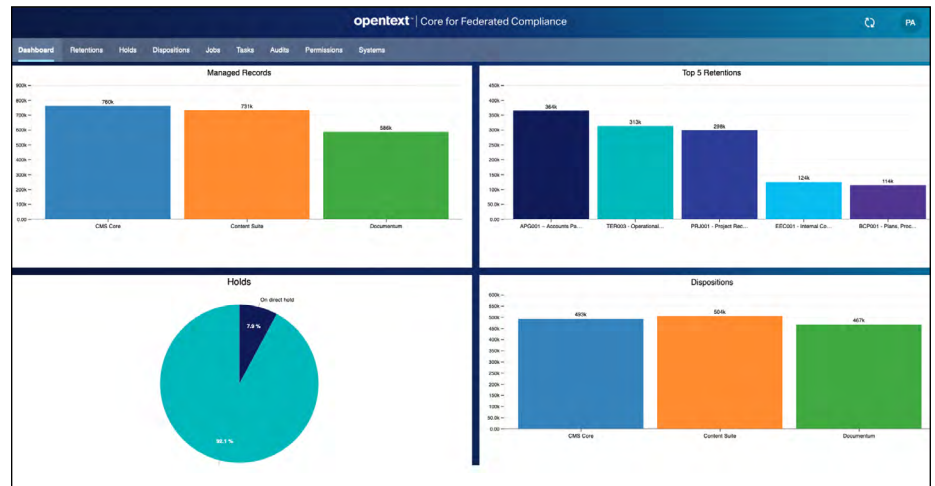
opentext™ | Core for Federated Compliance

PA

Dashboard Retentions Holds Dispositions Jobs Tasks Audits Permissions Systems

Managed Records

900k
800k
700k
600k
500k
400k
300k
200k
100k
0.00

760k
731k
586k

CMS Core
Content Suite
Documentum

Top 5 Retentions

450k
400k
350k
300k
250k
200k
150k
100k
50.0k
0.00

364k
313k
298k
124k
114k

APG001 - Accounts Pa...
TER003 - Operational...
PRJ001 - Project Rec...
EEC001 - Internal Co...
BCP001 - Plans, Proc...

Holds

On direct hold

7.9 %

92.1 %

Dispositions

600k
550k
500k
450k
400k
350k
300k
250k
200k
150k
100k
50.0k
0.00

493k
504k
467k

CMS Core
Content Suite
Documentum